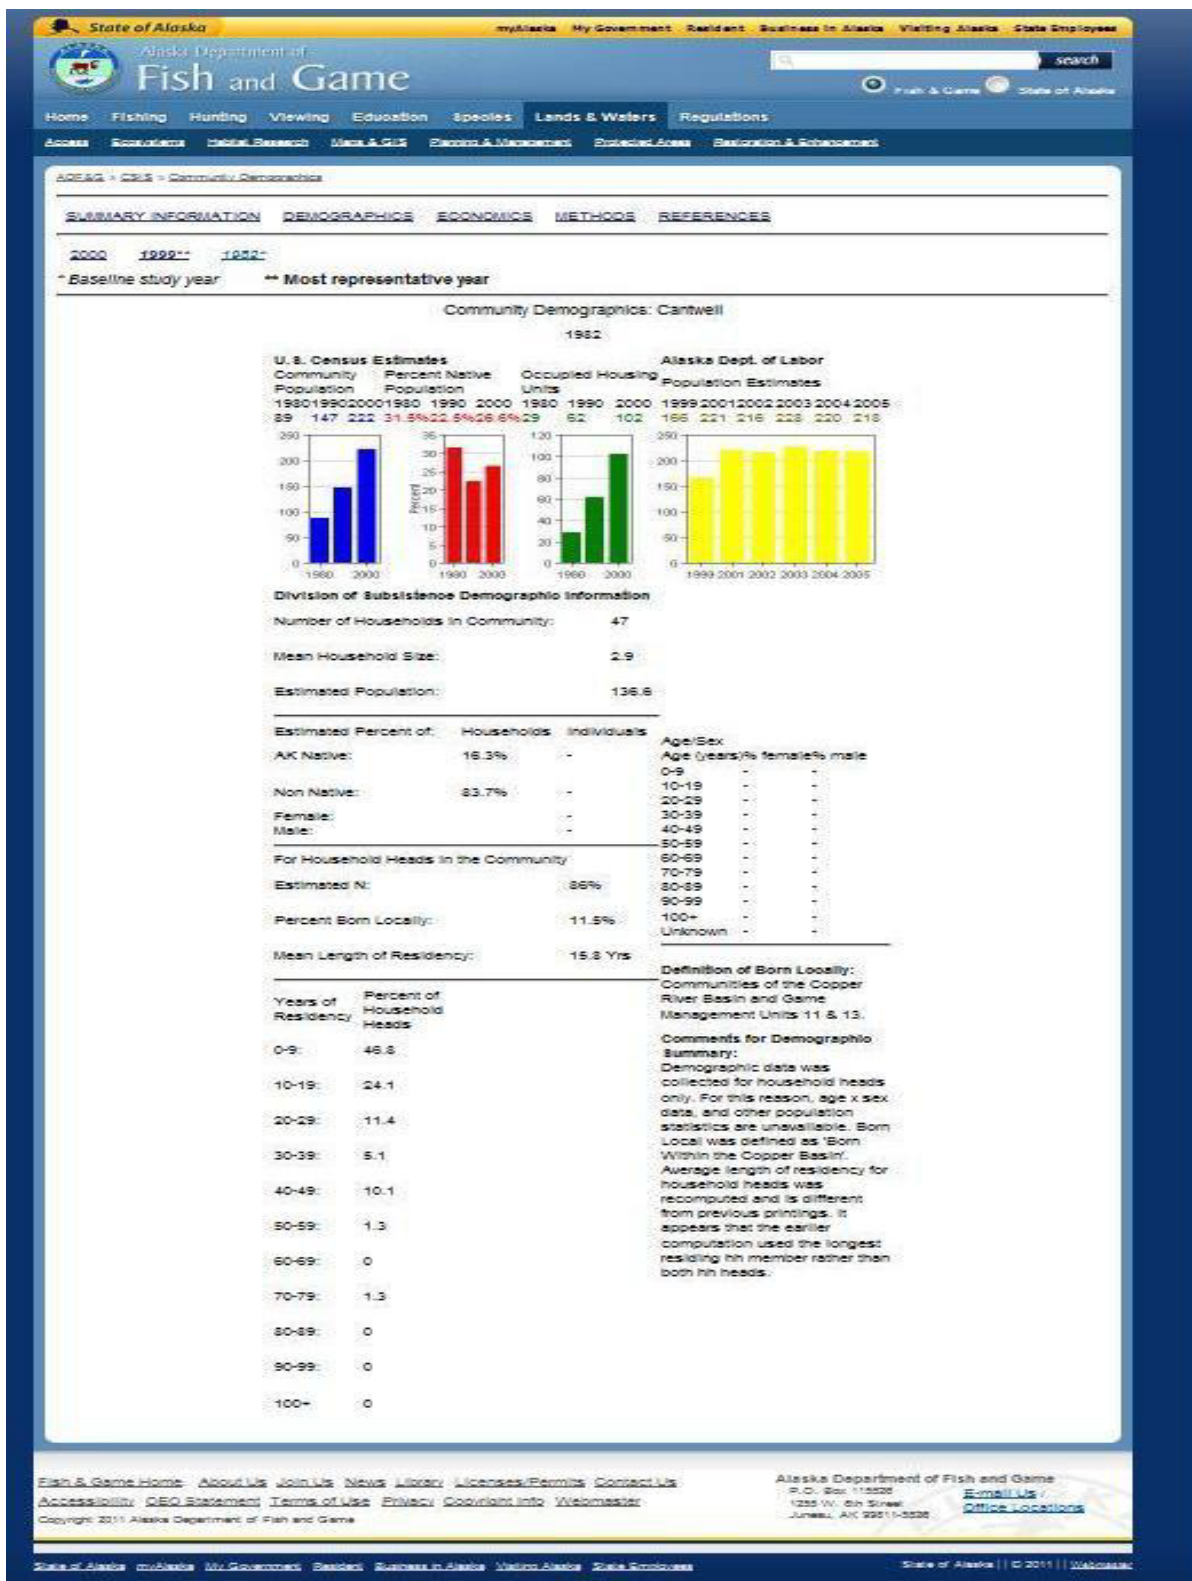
State of Alaska

myAlaska My Government Resident Business in Alaska Visiting Alaska State Employees

Alaska Department of
Fish and Game

search

Fish & Game State of Alaska

Home Fishing Hunting Viewing Education Species Lands & Waters Regulations

Access Ecosystems Habitat Research Maps & GIS Planning & Management Protected Areas Restoration & Enhancement

ADF&G > CSIS > Community Demographics

SUMMARY INFORMATION DEMOGRAPHICS ECONOMICS METHODS REFERENCES

2000 1999** 1982*

* Baseline study year ** Most representative year

Community Demographics: Cantwell

1982

U. S. Census Estimates

| Community Population | | | Percent Native Population | | | Occupied Housing Units | | |
|---|---|---|---|---|---|---|---|---|
| 1980 | 1990 | 2000 | 1980 | 1990 | 2000 | 1980 | 1990 | 2000 |
| 89 | 147 | 222 | 31.5% | 22.5% | 26.6% | 29 | 62 | 102 |

Alaska Dept. of Labor Population Estimates

| 1999 | 2001 | 2002 | 2003 | 2004 | 2005 |
|---|---|---|---|---|---|
| 166 | 221 | 216 | 228 | 220 | 218 |

250 200 150 100 50 0 1980 2000
35 30 25 20 15 10 5 0 Percent 1980 2000
120 100 80 60 40 20 0 1980 2000
250 200 150 100 50 0 1999 2001 2002 2003 2004 2005

Division of Subsistence Demographic Information

Number of Households in Community: 47

Mean Household Size: 2.9

Estimated Population: 136.6

| Estimated Percent of: | Households | Individuals |
|---|---|---|
| AK Native: | 16.3% | - |
| Non Native: | 83.7% | - |
| Female: | | - |
| Male: | | - |

For Household Heads in the Community

Estimated N: 86%

Percent Born Locally: 11.5%

Mean Length of Residency: 15.8 Yrs

| Years of Residency | Percent of Household Heads |
|---|---|
| 0-9: | 46.8 |
| 10-19: | 24.1 |
| 20-29: | 11.4 |
| 30-39: | 5.1 |
| 40-49: | 10.1 |
| 50-59: | 1.3 |
| 60-69: | 0 |
| 70-79: | 1.3 |
| 80-89: | 0 |
| 90-99: | 0 |
| 100+ | 0 |

Age/Sex

| Age (years) | % female | % male |
|---|---|---|
| 0-9 | - | - |
| 10-19 | - | - |
| 20-29 | - | - |
| 30-39 | - | - |
| 40-49 | - | - |
| 50-59 | - | - |
| 60-69 | - | - |
| 70-79 | - | - |
| 80-89 | - | - |
| 90-99 | - | - |
| 100+ | - | - |
| Unknown | - | - |

Definition of Born Locally:
Communities of the Copper River Basin and Game Management Units 11 & 13.

Comments for Demographic Summary:
Demographic data was collected for household heads only. For this reason, age x sex data, and other population statistics are unavailable. Born Local was defined as 'Born Within the Copper Basin'. Average length of residency for household heads was recomputed and is different from previous printings. It appears that the earlier computation used the longest residing hh member rather than both hh heads.

Fish & Game Home About Us Join Us News Library Licenses/Permits Contact Us
Accessibility OEO Statement Terms of Use Privacy Copyright Info Webmaster
Copyright 2011 Alaska Department of Fish and Game

Alaska Department of Fish and Game
P.O. Box 115526
1255 W. 8th Street
Juneau, AK 99811-5526

E-mail Us
Office Locations

State of Alaska myAlaska My Government Resident Business in Alaska Visiting Alaska State Employees

State of Alaska | © 2011 | Webmaster